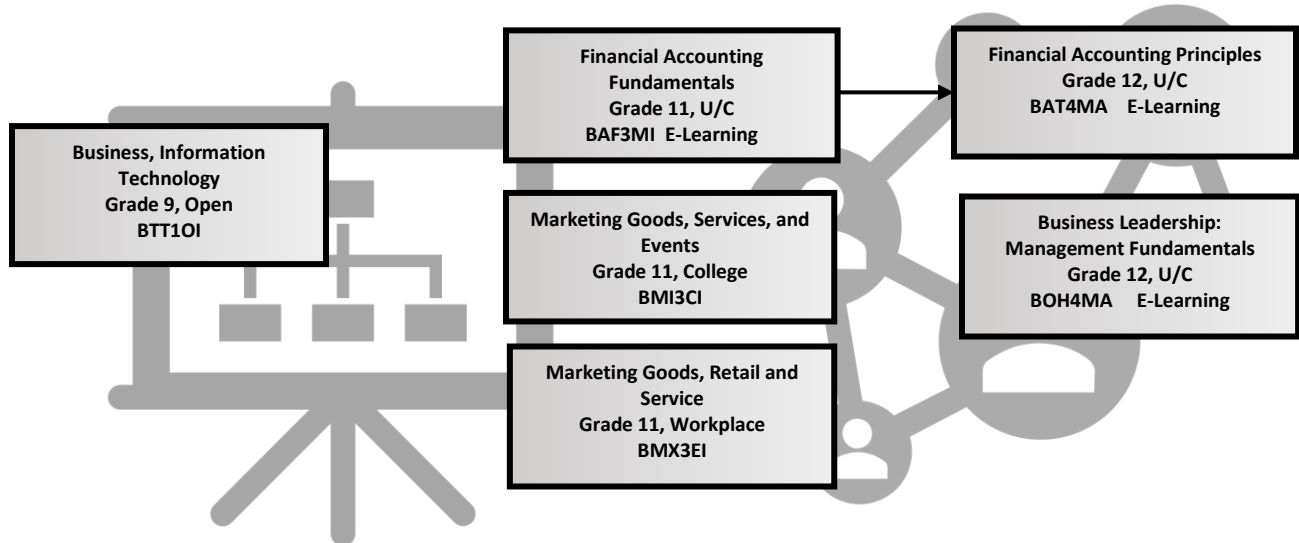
Business, Information Technology
Grade 9, Open
BTT1OI

Financial Accounting Fundamentals
Grade 11, U/C
BAF3MI E-Learning

Marketing Goods, Services, and Events
Grade 11, College
BMI3CI

Marketing Goods, Retail and Service
Grade 11, Workplace
BMX3EI

Financial Accounting Principles
Grade 12, U/C
BAT4MA E-Learning

Business Leadership: Management Fundamentals
Grade 12, U/C
BOH4MA E-Learning